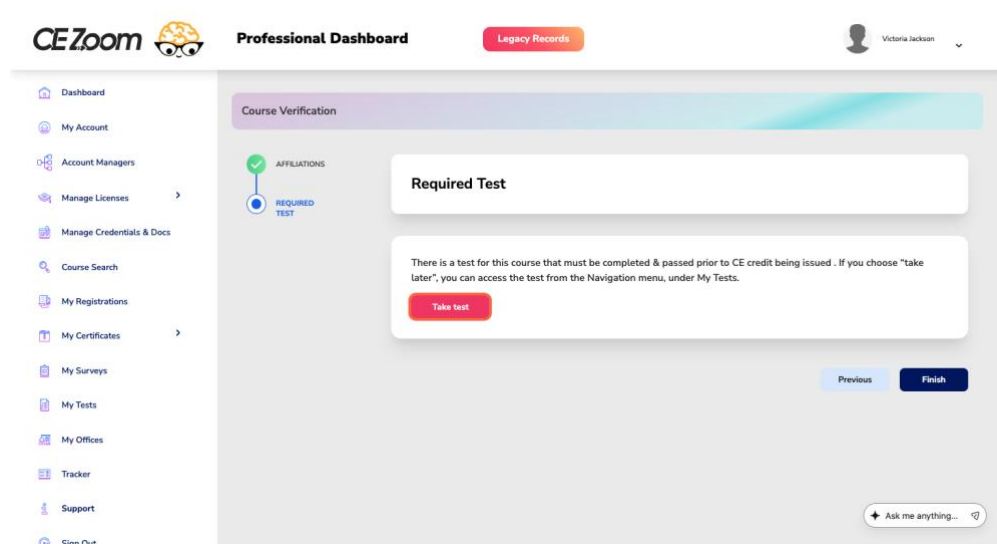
CE Zoom

Professional Dashboard

Legacy Records

Victoria Jackson

Dashboard

My Account

Account Managers

Manage Licenses

Manage Credentials & Docs

Course Search

My Registrations

My Certificates

My Surveys

My Tests

My Offices

Tracker

Support

Sign Out

Course Verification

AFFILIATIONS

REQUIRED TEST

Required Test

There is a test for this course that must be completed & passed prior to CE credit being issued . If you choose "take later", you can access the test from the Navigation menu, under My Tests.

Take test

Previous

Finish

Ask me anything...